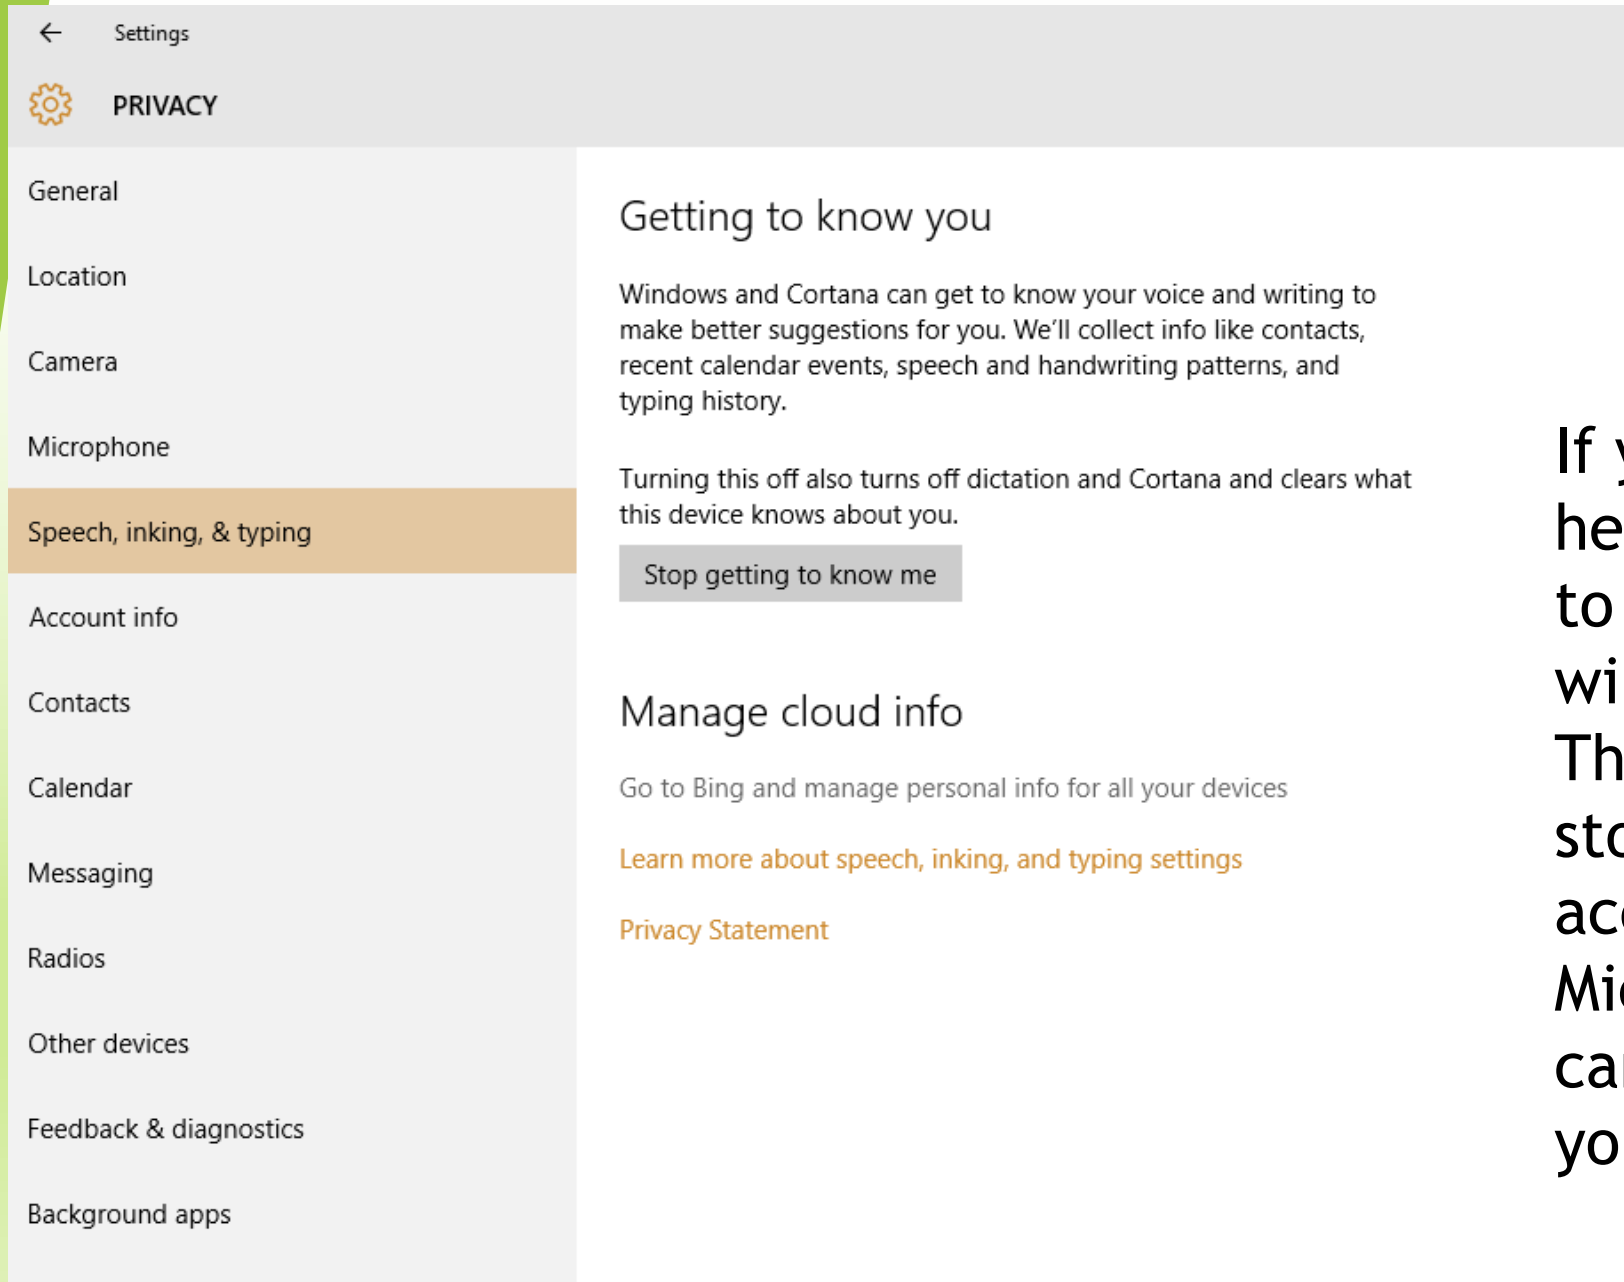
Settings

PRIVACY

General

Location

Camera

Microphone

Speech, inking, & typing

Account info

Contacts

Calendar

Messaging

Radios

Other devices

Feedback & diagnostics

Background apps

Getting to know you

Windows and Cortana can get to know your voice and writing to make better suggestions for you. We'll collect info like contacts, recent calendar events, speech and handwriting patterns, and typing history.

Turning this off also turns off dictation and Cortana and clears what this device knows about you.

Stop getting to know me

Manage cloud info

Go to Bing and manage personal info for all your devices

Learn more about speech, inking, and typing settings

Privacy Statement

If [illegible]
he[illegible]
to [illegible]
wi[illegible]
Th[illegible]
st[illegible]
ac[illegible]
Mi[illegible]
ca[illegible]
yo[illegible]